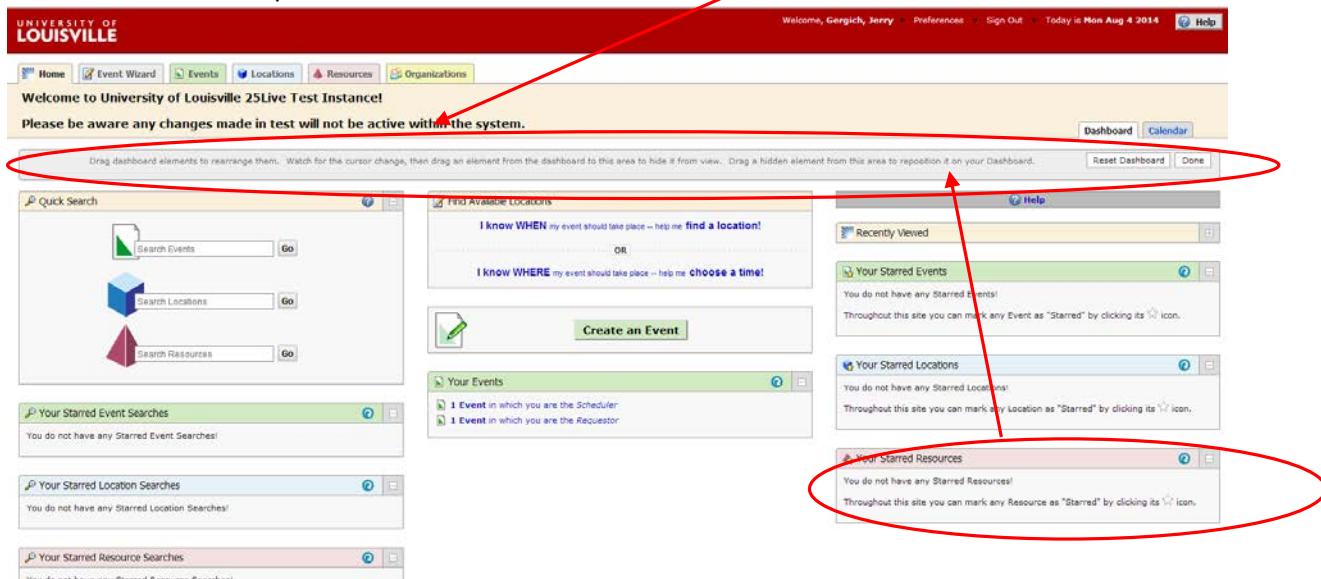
UNIVERSITY OF LOUISVILLE

Welcome, Gergich, Jerry Preferences Sign Out Today is Mon Aug 4 2014 Help

Home Event Wizard Events Locations Resources Organizations

Welcome to University of Louisville 25Live Test Instance!

Please be aware any changes made in test will not be active within the system.

Dashboard Calendar

Drag dashboard elements to rearrange them. Watch for the cursor change, then drag an element from the dashboard to this area to hide it from view. Drag a hidden element from this area to reposition it on your Dashboard.

Reset Dashboard Done

Quick Search

Search Events Go

Search Locations Go

Search Resources Go

Your Starred Event Searches

You do not have any Starred Event Searches!

Your Starred Location Searches

You do not have any Starred Location Searches!

Your Starred Resource Searches

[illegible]

Find Available Locations

I know WHEN my event should take place -- help me find a location!

OR

I know WHERE my event should take place -- help me choose a time!

Create an Event

Your Events

1 Event in which you are the Scheduler

1 Event in which you are the Requestor

Help

Recently Viewed

Your Starred Events

You do not have any Starred Events!

Throughout this site you can mark any Event as "Starred" by clicking its icon.

Your Starred Locations

You do not have any Starred Locations!

Throughout this site you can mark any Location as "Starred" by clicking its icon.

Your Starred Resources

You do not have any Starred Resources!

Throughout this site you can mark any Resource as "Starred" by clicking its icon.